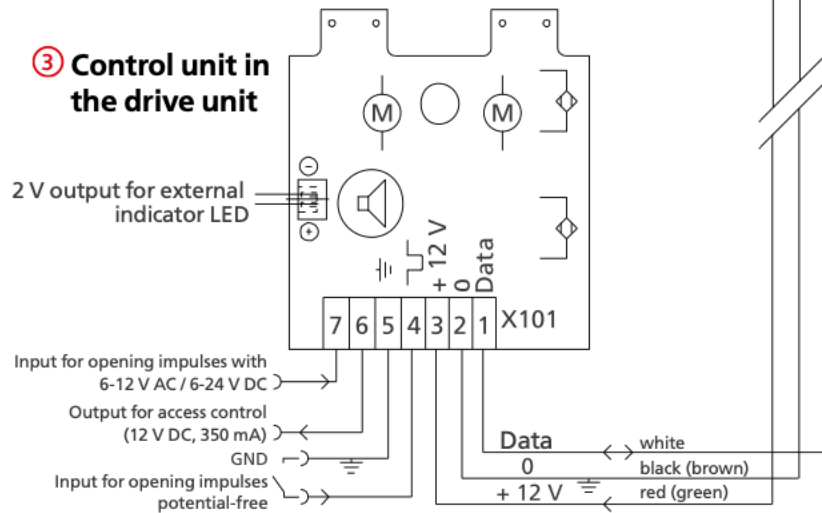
③ Control unit in the drive unit

2 V output for external indicator LED

⊖
⊕

M
M

+ 12 V
0
Data

7 | 6 | 5 | 4 | 3 | 2 | 1 X101

Input for opening impulses with 6-12 V AC / 6-24 V DC

Output for access control (12 V DC, 350 mA)

GND

Input for opening impulses potential-free

Data
0
+ 12 V

white
black (brown)
red (green)